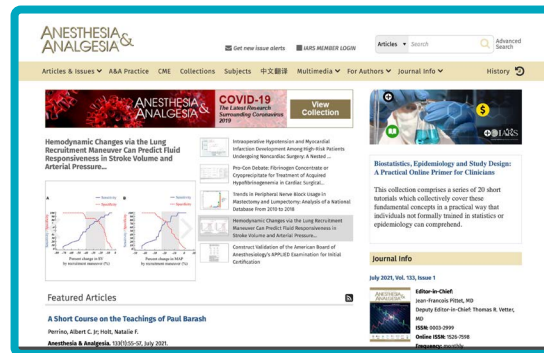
ANESTHESIA & ANALGESIA

Get new issue alerts
IARS MEMBER LOGIN
Articles ▾ Search
Advanced Search

Articles & Issues ▾ A&A Practice CME Collections Subjects 中文翻译 Multimedia ▾ For Authors ▾ Journal Info ▾ History

ANESTHESIA & ANALGESIA
COVID-19
The Latest Research Surrounding Coronavirus 2019
View Collection

IARS

Hemodynamic Changes via the Lung Recruitment Maneuver Can Predict Fluid Responsiveness in Stroke Volume and Arterial Pressure...

Intraoperative Hypotension and Myocardial Infarction Development Among High-Risk Patients Undergoing Noncardiac Surgery: A Nested ...

Pro-Con Debate: Fibrinogen Concentrate or Cryoprecipitate for Treatment of Acquired Hypofibrinogenemia in Cardiac Surgical...

Trends in Peripheral Nerve Block Usage in Mastectomy and Lumpectomy: Analysis of a National Database From 2010 to 2018

Hemodynamic Changes via the Lung Recruitment Maneuver Can Predict Fluid Responsiveness in Stroke Volume and Arterial Pressure...

Construct Validation of the American Board of Anesthesiology's APPLIED Examination for Initial Certification

Biostatistics, Epidemiology and Study Design: A Practical Online Primer for Clinicians

This collection comprises a series of 20 short tutorials which collectively cover these fundamental concepts in a practical way that individuals not formally trained in statistics or epidemiology can comprehend.

Journal Info

July 2021, Vol. 133, Issue 1

Editor-in-Chief:
Jean-Francois Pittet, MD
Deputy Editor-in-Chief: Thomas R. Vetter, MD
ISSN: 0003-2999
Online ISSN: 1526-7598
Frequency: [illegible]

Featured Articles

A Short Course on the Teachings of Paul Barash

Perrino, Albert C. Jr; Holt, Natalie F.

Anesthesia & Analgesia. 133(1):55-57, July 2021.